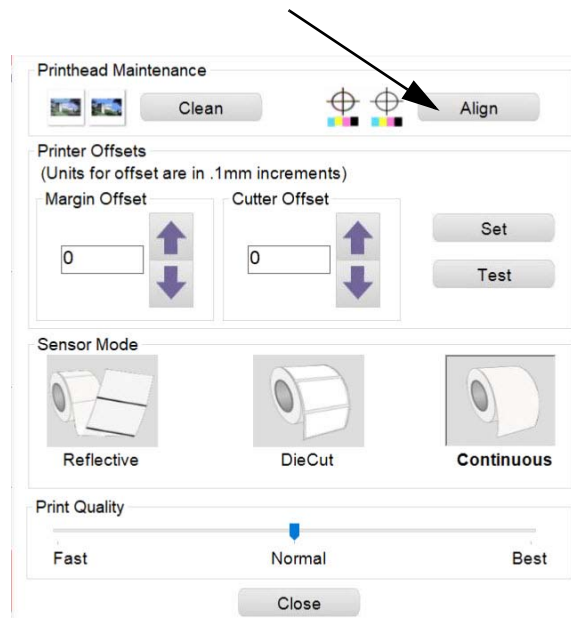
Printhead Maintenance

Clean

Align

Printer Offsets
(Units for offset are in .1mm increments)

Margin Offset

0

Cutter Offset

0

Set

Test

Sensor Mode

Reflective

DieCut

Continuous

Print Quality

Fast

Normal

Best

Close